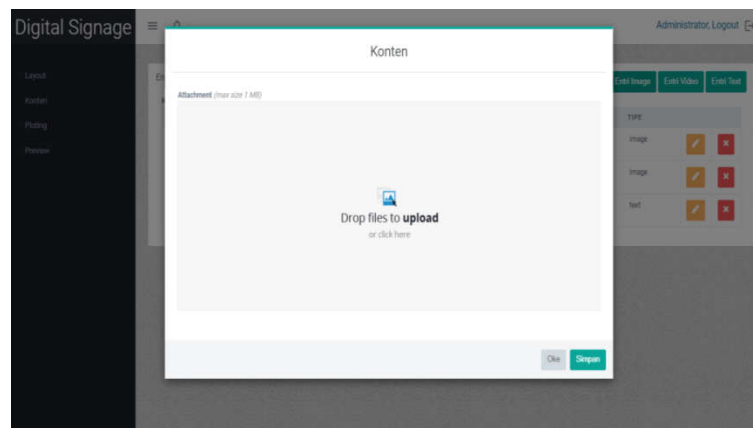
Digital Signage

Administrator, Logout

Layout
Konten
Ploting
Preview

En

Entri Image
Entri Video
Entri Text

TIPE
image
image
text

Konten

Attachment (max size 1 MB)

Drop files to **upload**
or click here

Oke
Simpan